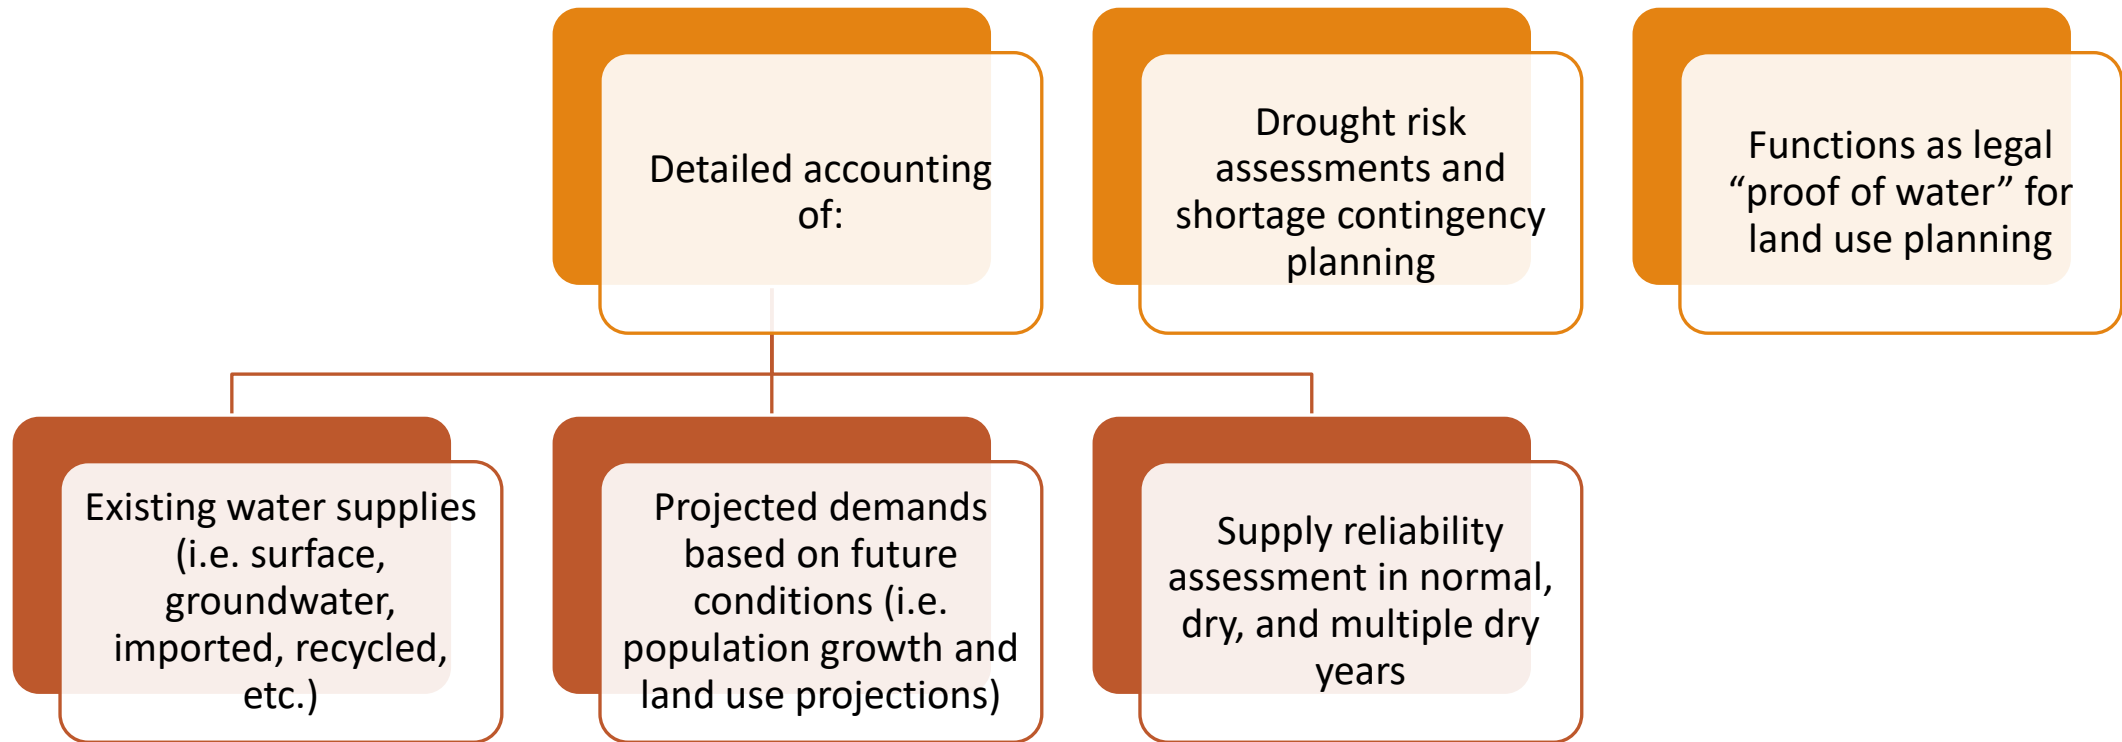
Detailed accounting of:

Drought risk assessments and shortage contingency planning

Functions as legal “proof of water” for land use planning

Existing water supplies (i.e. surface, groundwater, imported, recycled, etc.)

Projected demands based on future conditions (i.e. population growth and land use projections)

Supply reliability assessment in normal, dry, and multiple dry years